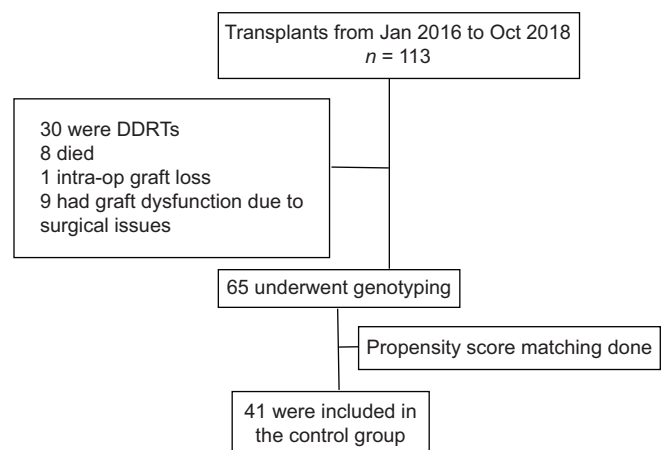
Transplants from Jan 2016 to Oct 2018
$n = 113$

30 were DDRTs
8 died
1 intra-op graft loss
9 had graft dysfunction due to surgical issues

65 underwent genotyping

Propensity score matching done

41 were included in the control group